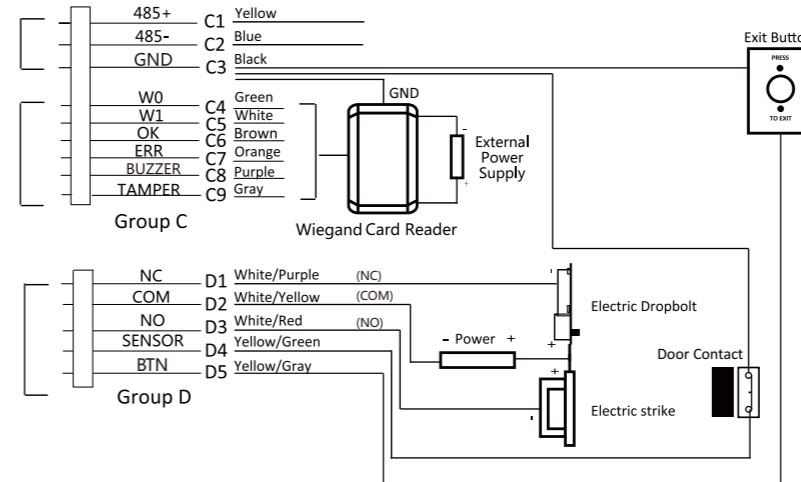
485+ C1 Yellow
485- C2 Blue
GND C3 Black

W0 C4 Green
W1 C5 White
OK C6 Brown
ERR C7 Orange
BUZZER C8 Purple
TAMPER C9 Gray

Group C

GND

- External Power Supply +

Wiegand Card Reader

Exit Butto

PRESS

TO EXIT

NC D1 White/Purple (NC)
COM D2 White/Yellow (COM)
NO D3 White/Red (NO)
SENSOR D4 Yellow/Green
BTN D5 Yellow/Gray

Group D

Electric Dropbolt

- Power +

Door Contact

Electric strike